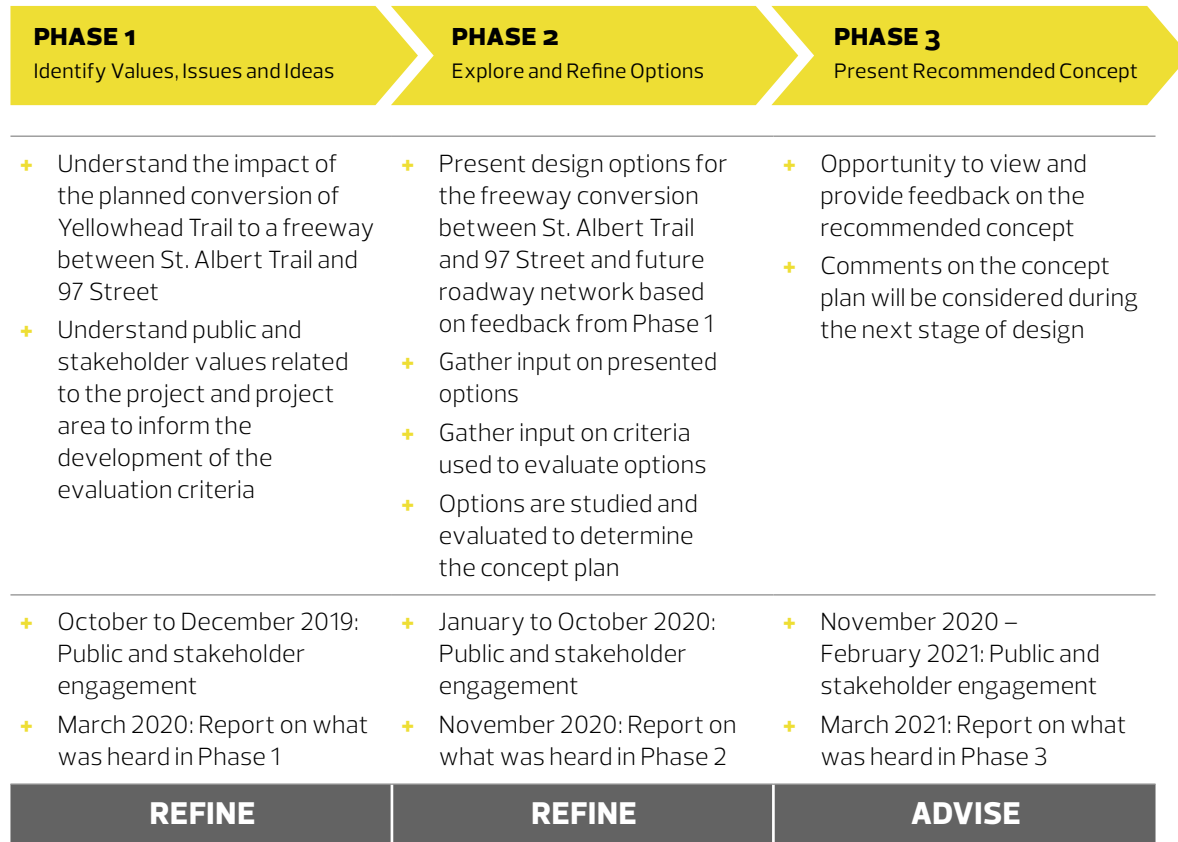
PHASE 1
Identify Values, Issues and Ideas

+ Understand the impact of the planned conversion of Yellowhead Trail to a freeway between St. Albert Trail and 97 Street
+ Understand public and stakeholder values related to the project and project area to inform the development of the evaluation criteria

+ October to December 2019: Public and stakeholder engagement
+ March 2020: Report on what was heard in Phase 1

REFINE

PHASE 2
Explore and Refine Options

+ Present design options for the freeway conversion between St. Albert Trail and 97 Street and future roadway network based on feedback from Phase 1
+ Gather input on presented options
+ Gather input on criteria used to evaluate options
+ Options are studied and evaluated to determine the concept plan

+ January to October 2020: Public and stakeholder engagement
+ November 2020: Report on what was heard in Phase 2

REFINE

PHASE 3
Present Recommended Concept

+ Opportunity to view and provide feedback on the recommended concept
+ Comments on the concept plan will be considered during the next stage of design

+ November 2020 – February 2021: Public and stakeholder engagement
+ March 2021: Report on what was heard in Phase 3

ADVISE